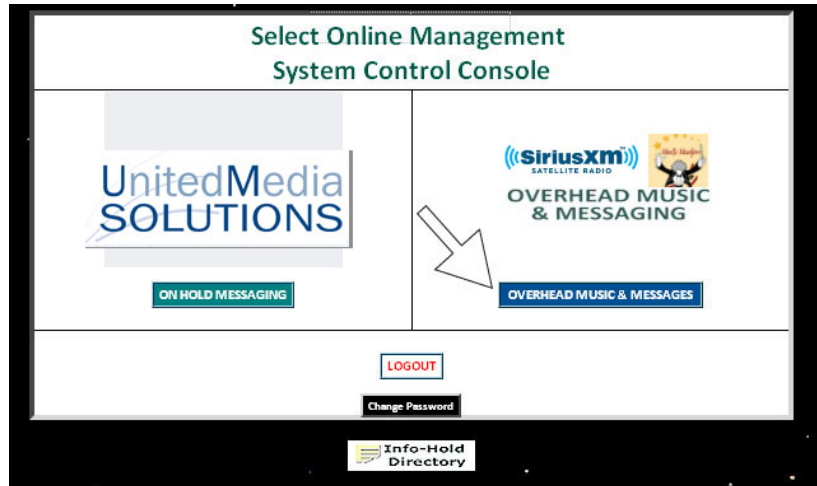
Select Online Management
System Control Console

UnitedMedia
SOLUTIONS

ON HOLD MESSAGING

SiriusXM
SATELLITE RADIO

OVERHEAD MUSIC
& MESSAGING

OVERHEAD MUSIC & MESSAGES

LOGOUT

Change Password

Info-Hold
Directory